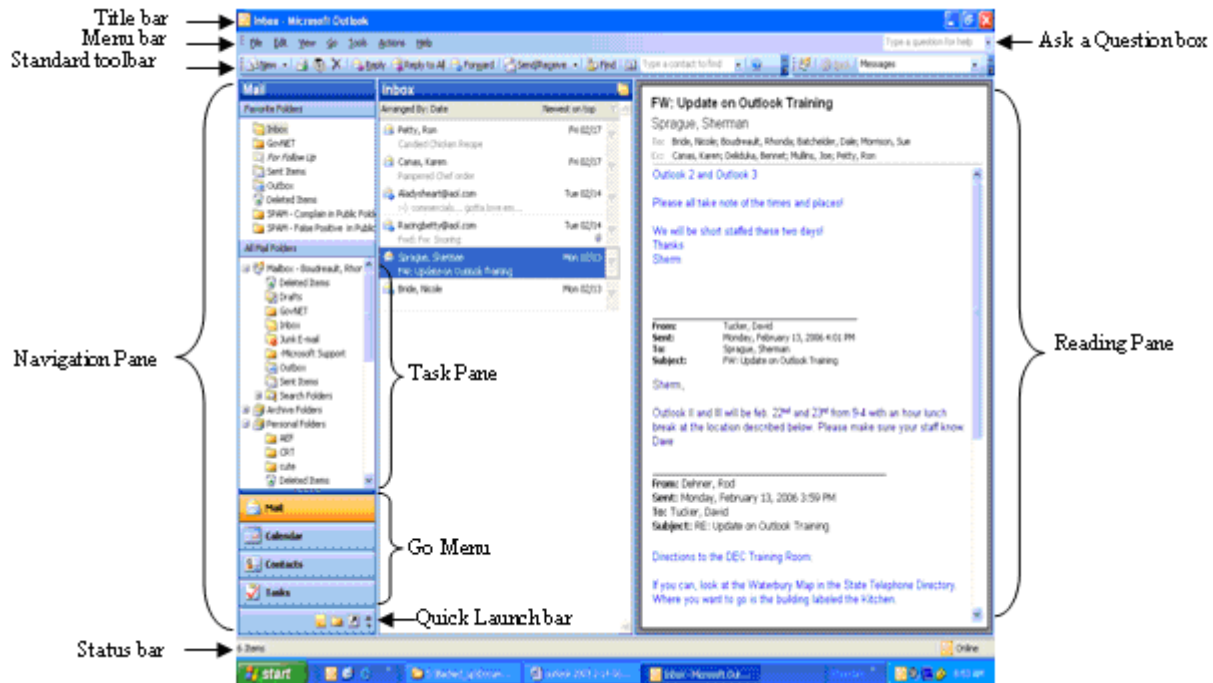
Title bar
Menu bar
Standard toolbar
Ask a Question box

Inbox - Microsoft Outlook
File Edit View Go Tools Actions Help
Type a question for help
New Reply Reply to All Forward Send/Receive Find Type a contact to find Messages

Mail
Favorite Folders
Inbox
GovNET
For Follow Up
Sent Items
Outbox
Deleted Items
SPAM - Complain in Public Folde
SPAM - False Positive in Public
All Mail Folders
Mailbox - Boudreault, Rhon
Deleted Items
Drafts
GovNET
Inbox
Junk E-mail
Microsoft Support
Outbox
Sent Items
Search Folders
Archive Folders
Personal Folders
AEF
CRT
cute
Deleted Items

Mail
Calendar
Contacts
Tasks

Inbox
Arranged By: Date Newest on top
Petty, Ron Fri 02/17
Candied Chicken Recipe
Canas, Karen Fri 02/17
Pampered Chef order
Aladysheart@aol.com Tue 02/14
commercials... gotta love em...
Racingbetty@aol.com Tue 02/14
Fwd: Fw: Snoring
Sprague, Sherman Mon 02/13
FW: Update on Outlook Training
Bride, Nicole Mon 02/13

FW: Update on Outlook Training
Sprague, Sherman
To: Bride, Nicole; Boudreault, Rhonda; Batchelder, Dale; Morrison, Sue
Cc: Canas, Karen; Deliduka, Bennet; Mullins, Joe; Petty, Ron

Outlook 2 and Outlook 3

Please all take note of the times and places!

We will be short staffed these two days!
Thanks
Sherm

From: Tucker, David
Sent: Monday, February 13, 2006 4:01 PM
To: Sprague, Sherman
Subject: FW: Update on Outlook Training

Sherm,

Outlook II and III will be feb. 22nd and 23rd from 9-4 with an hour lunch break at the location described below. Please make sure your staff know.
Dave

From: Dehner, Rod
Sent: Monday, February 13, 2006 3:59 PM
To: Tucker, David
Subject: RE: Update on Outlook Training

Directions to the DEC Training Room.

If you can, look at the Waterbury Map in the State Telephone Directory. Where you want to go is the building labeled the Kitchen.

Navigation Pane
Task Pane
Go Menu
Quick Launch bar
Reading Pane
Status bar

6 Items
Online
start
Inbox - Microsoft Out...
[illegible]